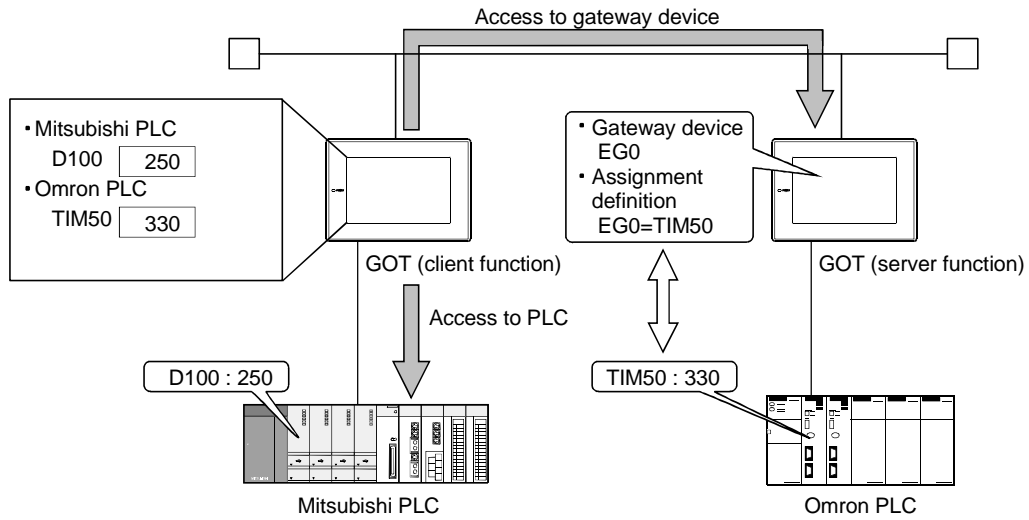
Access to gateway device

・Mitsubishi PLC
D100 250
・Omron PLC
TIM50 330

・Gateway device EG0
・Assignment definition EG0=TIM50

GOT (client function)

GOT (server function)

Access to PLC

D100 : 250

TIM50 : 330

Mitsubishi PLC

Omron PLC